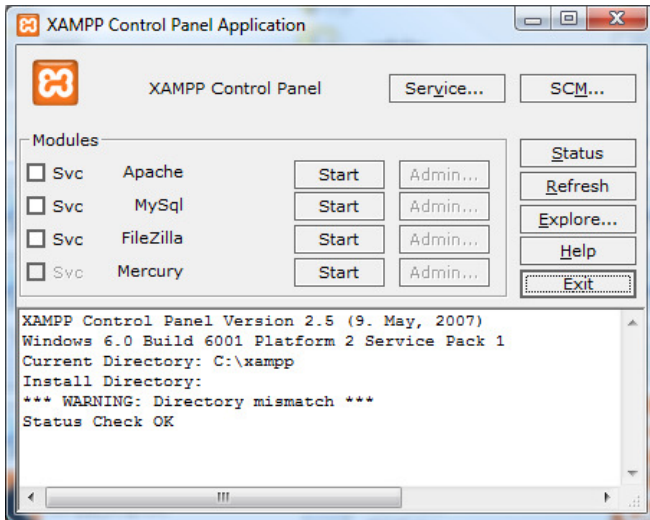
XAMPP Control Panel Application

XAMPP Control Panel

Service...

SCM...

Modules

Svc Apache Start Admin...

Svc MySql Start Admin...

Svc FileZilla Start Admin...

Svc Mercury Start Admin...

Status

Refresh

Explore...

Help

Exit

XAMPP Control Panel Version 2.5 (9. May, 2007)
Windows 6.0 Build 6001 Platform 2 Service Pack 1
Current Directory: C:\xampp
Install Directory:
*** WARNING: Directory mismatch ***
Status Check OK